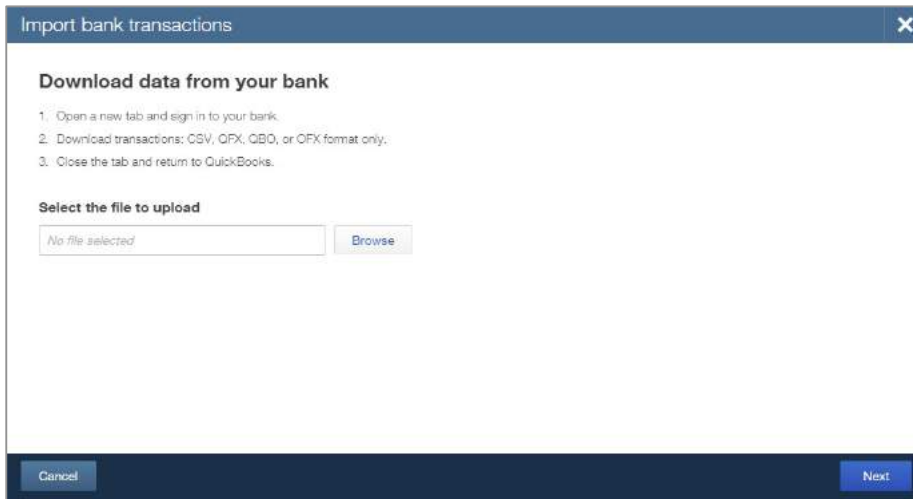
Import bank transactions

✕

Download data from your bank

1. Open a new tab and sign in to your bank.
2. Download transactions: CSV, QFX, QBO, or OFX format only.
3. Close the tab and return to QuickBooks.

Select the file to upload

No file selected

Browse

Cancel

Next